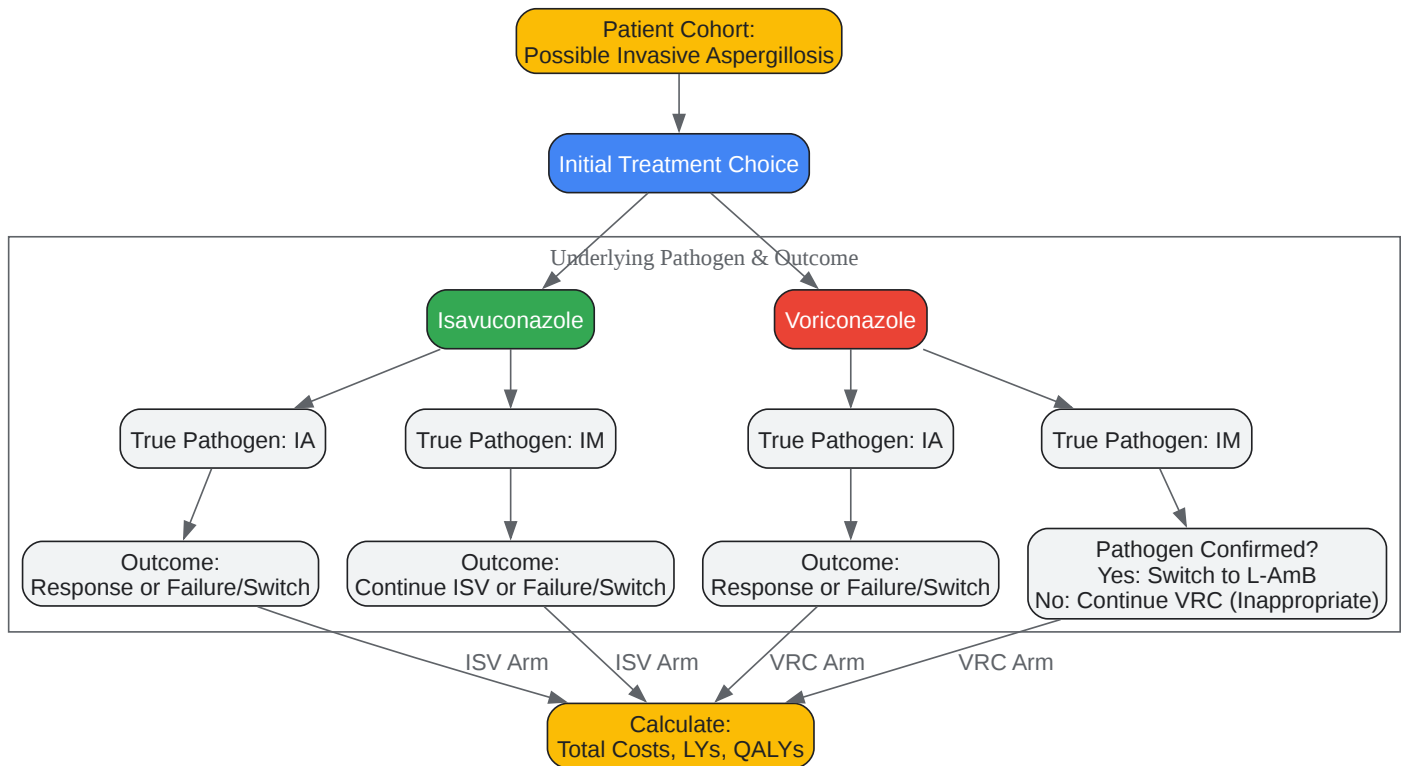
Patient Cohort:
Possible Invasive Aspergillosis

Initial Treatment Choice

Underlying Pathogen & Outcome

Isavuconazole

Voriconazole

True Pathogen: IA

True Pathogen: IM

True Pathogen: IA

True Pathogen: IM

Outcome:
Response or Failure/Switch

Outcome:
Continue ISV or Failure/Switch

Outcome:
Response or Failure/Switch

Pathogen Confirmed?
Yes: Switch to L-AmB
No: Continue VRC (Inappropriate)

ISV Arm

ISV Arm

VRC Arm

VRC Arm

Calculate:
Total Costs, LYs, QALYs